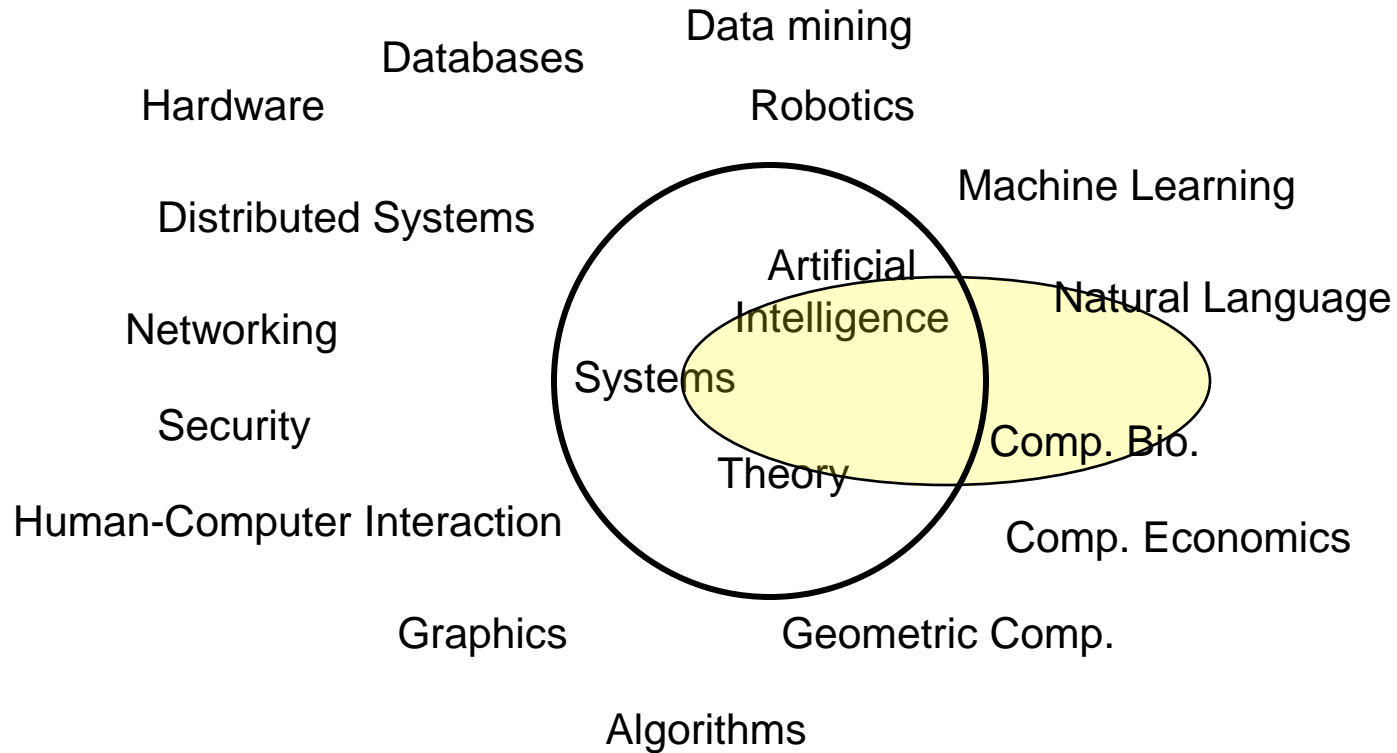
Data mining

Databases

Hardware

Robotics

Machine Learning

Distributed Systems

Artificial Intelligence

Natural Language

Networking

Systems

Security

Comp. Bio.

Theory

Human-Computer Interaction

Comp. Economics

Graphics

Geometric Comp.

Algorithms